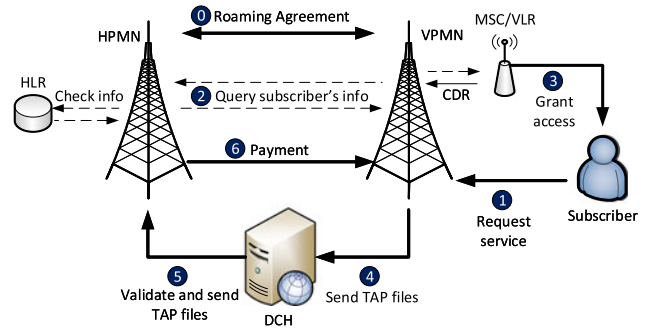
0 Roaming Agreement

HPMN

VPMN

MSC/VLR

HLR

Check info

2 Query subscriber's info

CDR

3 Grant access

6 Payment

1 Request service

Subscriber

5 Validate and send TAP files

DCH

4 Send TAP files